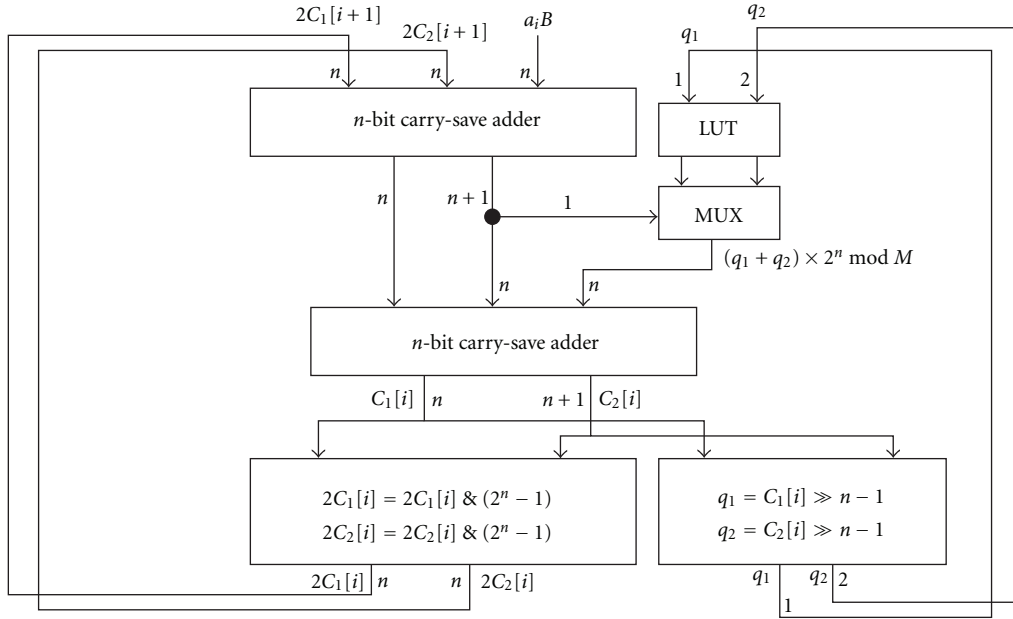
$2C_1[i+1]$

$2C_2[i+1]$

$a_iB$

$q_2$

$q_1$

$n$ $n$ $n$

1 2

$n$-bit carry-save adder

LUT

$n$

$n+1$

1

MUX

$(q_1+q_2)\times 2^n \bmod M$

$n$ $n$

$n$-bit carry-save adder

$C_1[i]$ $n$

$n+1$ $C_2[i]$

$2C_1[i] = 2C_1[i] \,\&\, (2^n-1)$

$2C_2[i] = 2C_2[i] \,\&\, (2^n-1)$

$q_1 = C_1[i] \gg n-1$

$q_2 = C_2[i] \gg n-1$

$2C_1[i]$ $n$

$n$ $2C_2[i]$

$q_1$ $q_2$ 2

1